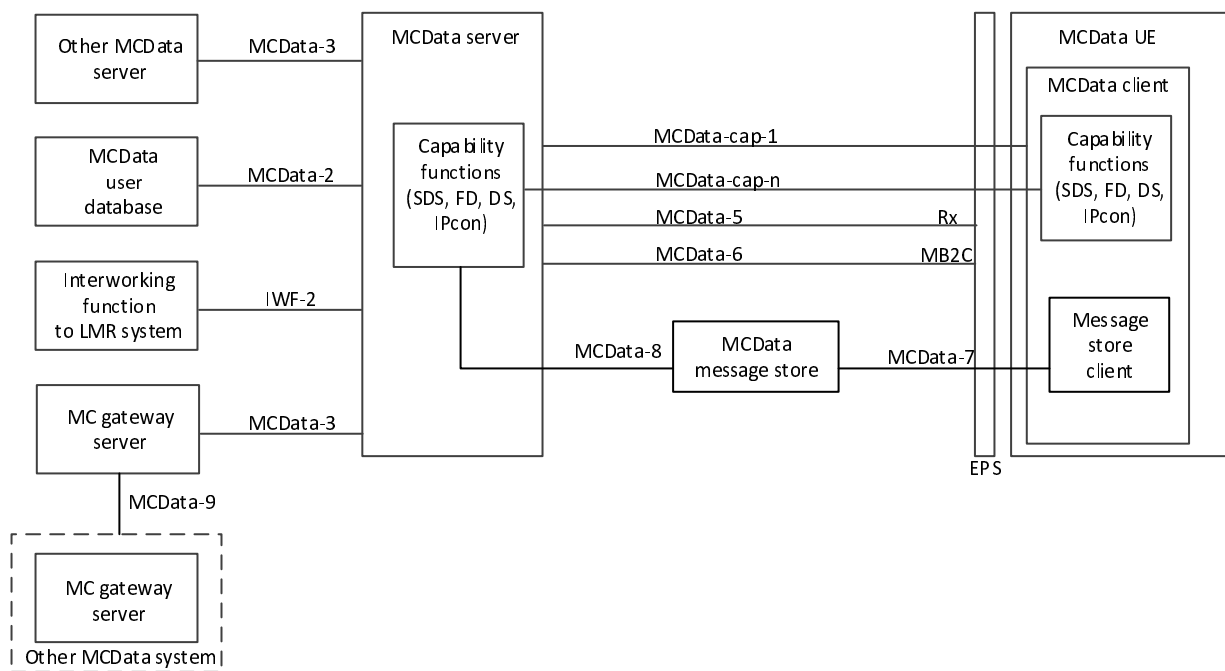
Other MCData server

MCData-3

MCData server

MCData user database

MCData-2

Interworking function to LMR system

IWF-2

MC gateway server

MCData-3

MCData-9

MC gateway server

Other MCData system

Capability functions (SDS, FD, DS, IPcon)

MCData-cap-1

MCData-cap-n

MCData-5

Rx

MCData-6

MB2C

MCData-8

MCData message store

MCData-7

EPS

MCData UE

MCData client

Capability functions (SDS, FD, DS, IPcon)

Message store client